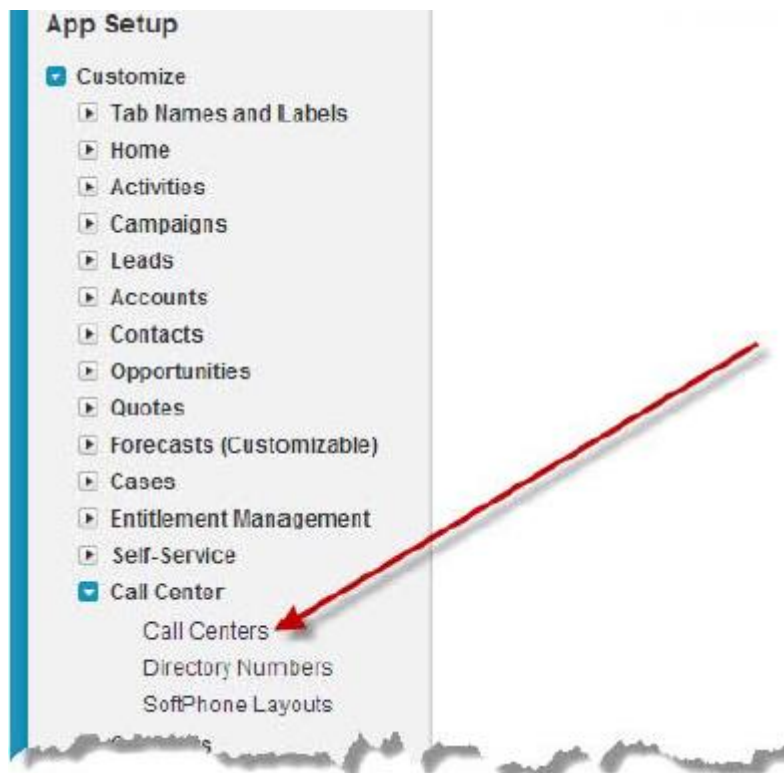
App Setup

Customize

Tab Names and Labels

Home

Activities

Campaigns

Leads

Accounts

Contacts

Opportunities

Quotes

Forecasts (Customizable)

Cases

Entitlement Management

Self-Service

Call Center

Call Centers

Directory Numbers

SoftPhone Layouts

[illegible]